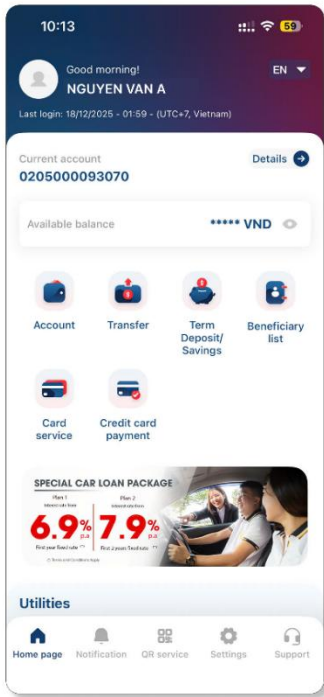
10:13

59

Good morning!
NGUYEN VAN A

EN

Last login: 18/12/2025 - 01:59 - (UTC+7, Vietnam)

Current account
0205000093070

Details

Available balance
***** VND

Account

Transfer

Term Deposit/ Savings

Beneficiary list

Card service

Credit card payment

SPECIAL CAR LOAN PACKAGE

Plan 1
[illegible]
6.9% p.a
First year fixed rate

Plan 2
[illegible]
7.9% p.a
First 2 years fixed rate

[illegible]

Utilities

Home page

Notification

QR service

Settings

Support